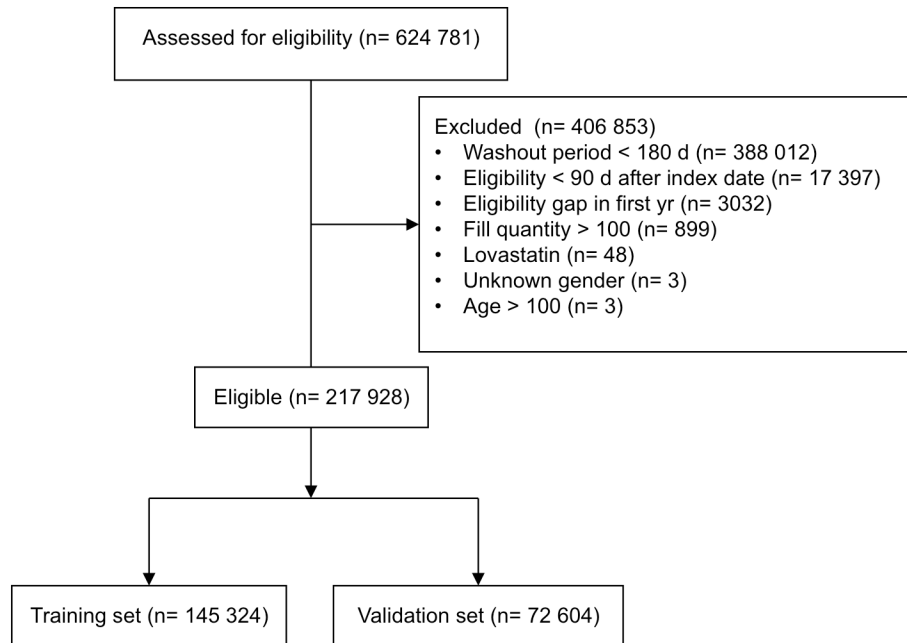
Assessed for eligibility (n= 624 781)

Excluded (n= 406 853)
- Washout period < 180 d (n= 388 012)
- Eligibility < 90 d after index date (n= 17 397)
- Eligibility gap in first yr (n= 3032)
- Fill quantity > 100 (n= 899)
- Lovastatin (n= 48)
- Unknown gender (n= 3)
- Age > 100 (n= 3)

Eligible (n= 217 928)

Training set (n= 145 324)

Validation set (n= 72 604)